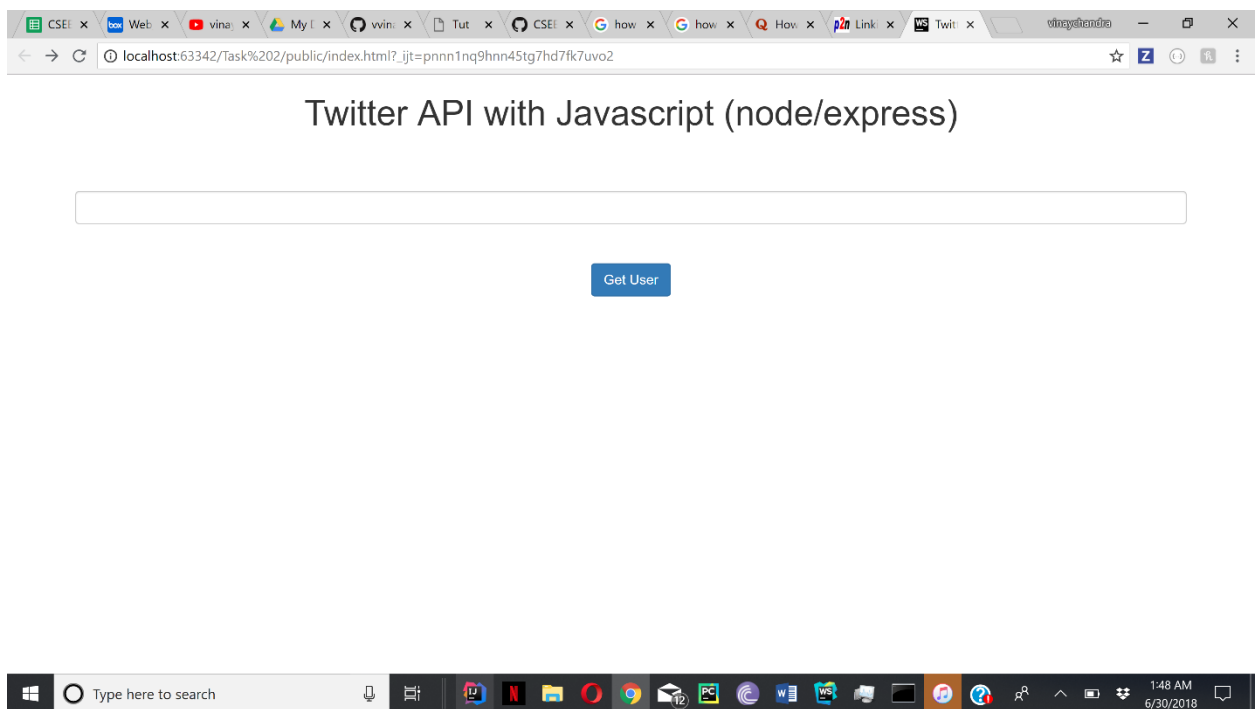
CSEE × Web × vinay × My × vvina × Tut × CSEE × how × how × How × Link × Twitt ×

vinaychandra

localhost:63342/Task%202/public/index.html?_ijt=pnnn1nq9hnn45tg7hd7fk7uvo2

Twitter API with Javascript (node/express)

Get User

Type here to search

1:48 AM
6/30/2018